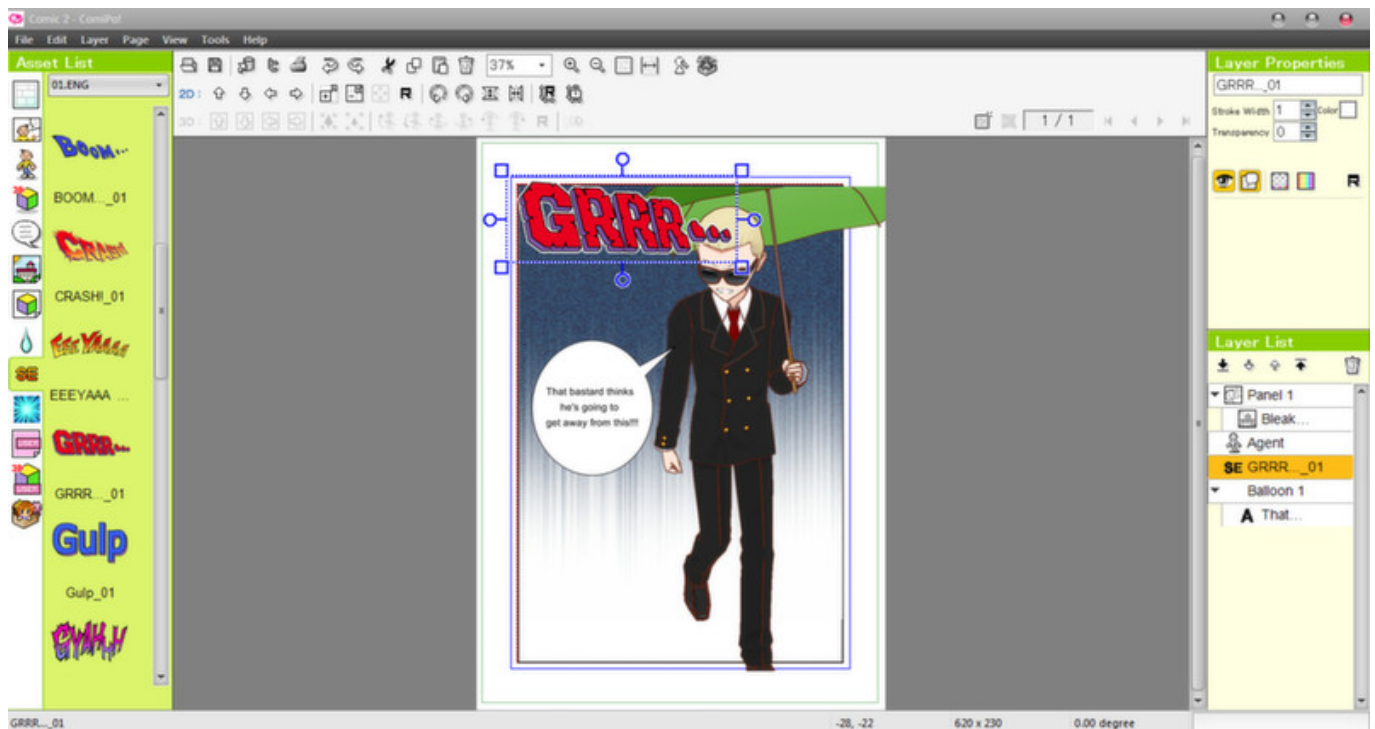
Comic 2 - ComiPo!

File Edit Layer Page View Tools Help

Asset List

01.ENG

BOOM...

BOOM..._01

CRASH!

CRASH!_01

EEEYAAA

EEEYAAA ...

SE

GRRR...

GRRR..._01

Gulp

Gulp_01

GYAH!!

37%

2D:

3D:

R

1 / 1

GRRR...

That bastard thinks he's going to get away from this!!!

Layer Properties

GRRR..._01

Stroke Width 1

Color

Transparency 0

R

Layer List

Panel 1

Bleak...

Agent

SE GRRR..._01

Balloon 1

A That...

GRRR..._01

-28, -22

620 x 230

0.00 degree